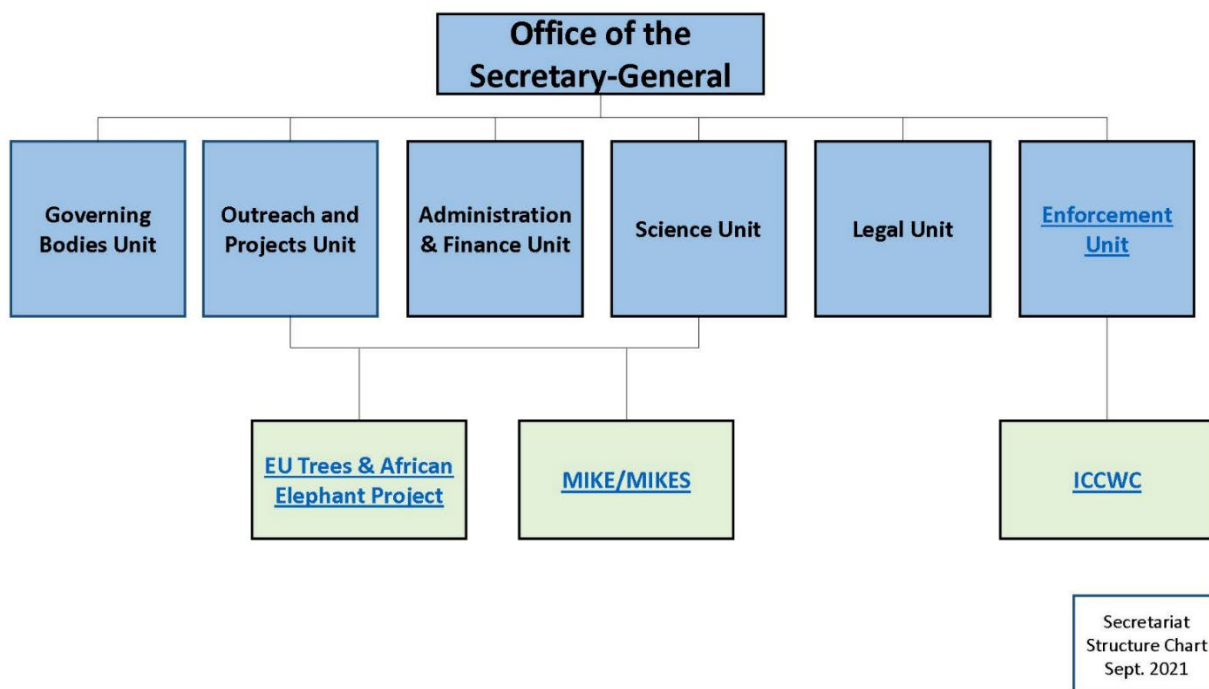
Office of the Secretary-General

Governing Bodies Unit

Outreach and Projects Unit

Administration & Finance Unit

Science Unit

Legal Unit

Enforcement Unit

EU Trees & African Elephant Project

MIKE/MIKES

ICCWC

Secretariat Structure Chart Sept. 2021